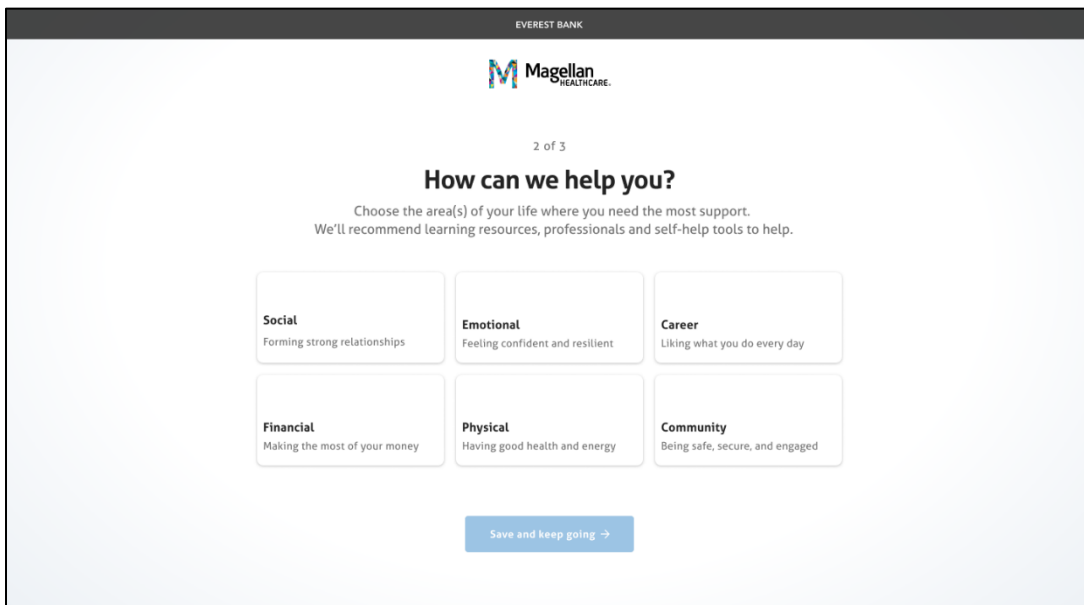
EVEREST BANK

Magellan HEALTHCARE.

2 of 3

How can we help you?

Choose the area(s) of your life where you need the most support. We'll recommend learning resources, professionals and self-help tools to help.

Social
Forming strong relationships

Emotional
Feeling confident and resilient

Career
Liking what you do every day

Financial
Making the most of your money

Physical
Having good health and energy

Community
Being safe, secure, and engaged

Save and keep going →